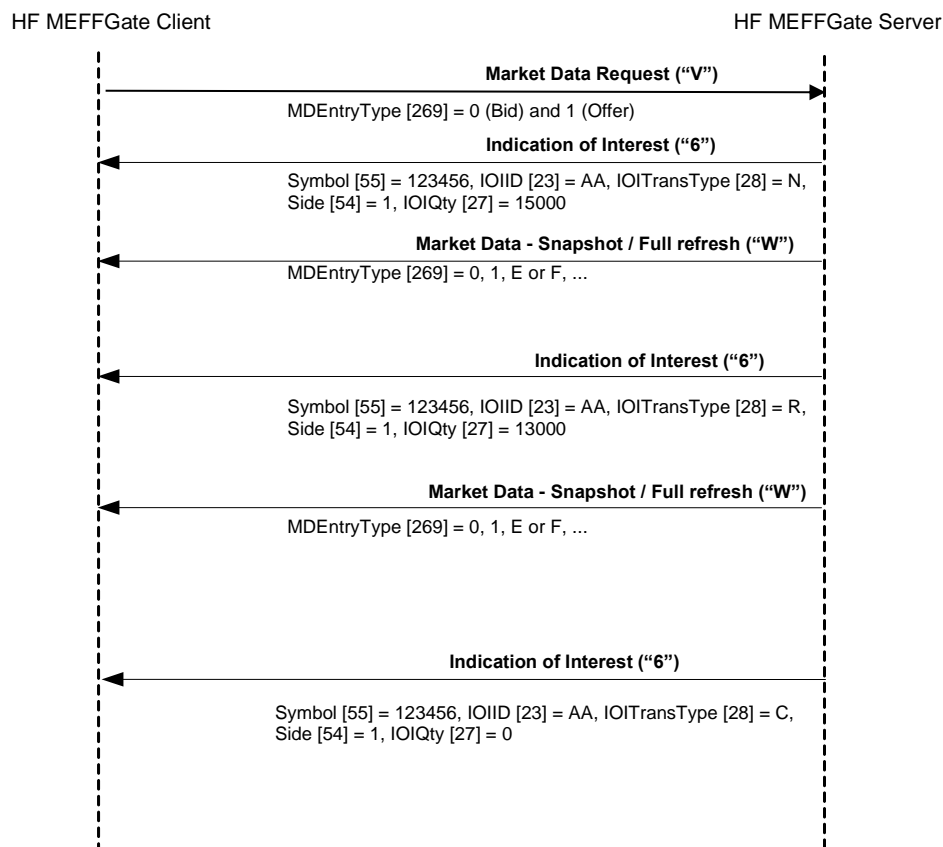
HF MEFFGate Client

HF MEFFGate Server

Market Data Request (“V”)

MDEntryType [269] = 0 (Bid) and 1 (Offer)

Indication of Interest (“6”)

Symbol [55] = 123456, IOIID [23] = AA, IOITransType [28] = N, Side [54] = 1, IOIQty [27] = 15000

Market Data - Snapshot / Full refresh (“W”)

MDEntryType [269] = 0, 1, E or F, ...

Indication of Interest (“6”)

Symbol [55] = 123456, IOIID [23] = AA, IOITransType [28] = R, Side [54] = 1, IOIQty [27] = 13000

Market Data - Snapshot / Full refresh (“W”)

MDEntryType [269] = 0, 1, E or F, ...

Indication of Interest (“6”)

Symbol [55] = 123456, IOIID [23] = AA, IOITransType [28] = C, Side [54] = 1, IOIQty [27] = 0